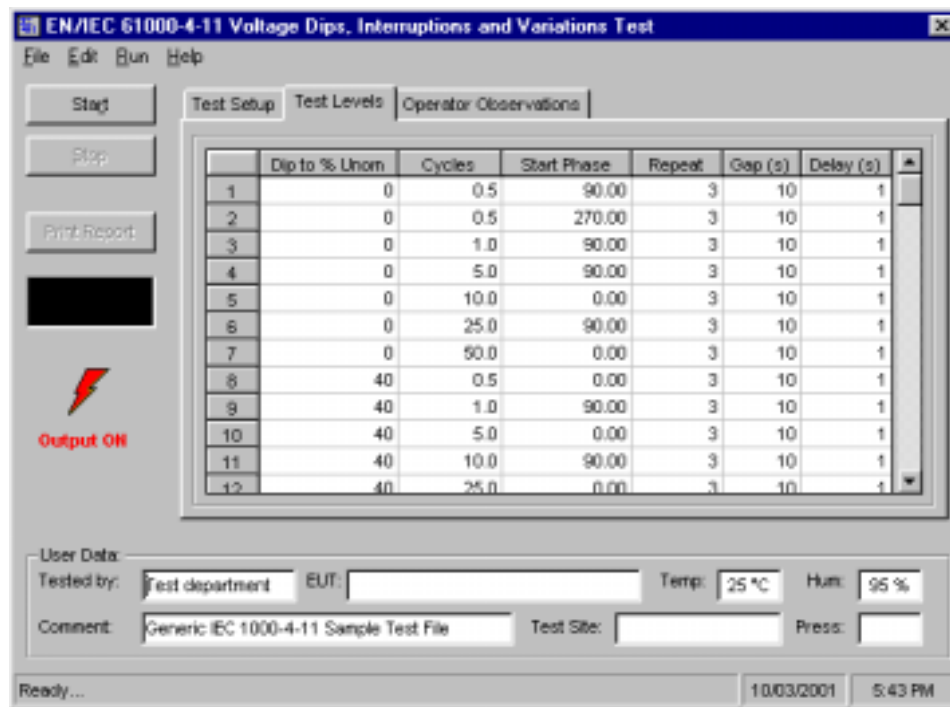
EN/IEC 61000-4-11 Voltage Dips, Interruptions and Variations Test

File Edit Run Help

Start

Stop

Print Report

Output ON

Test Setup | Test Levels | Operator Observations

| | Dip to % Unom | Cycles | Start Phase | Repeat | Gap (s) | Delay (s) |
|---|---|---|---|---|---|---|
| 1 | 0 | 0.5 | 90.00 | 3 | 10 | 1 |
| 2 | 0 | 0.5 | 270.00 | 3 | 10 | 1 |
| 3 | 0 | 1.0 | 90.00 | 3 | 10 | 1 |
| 4 | 0 | 5.0 | 90.00 | 3 | 10 | 1 |
| 5 | 0 | 10.0 | 0.00 | 3 | 10 | 1 |
| 6 | 0 | 25.0 | 90.00 | 3 | 10 | 1 |
| 7 | 0 | 50.0 | 0.00 | 3 | 10 | 1 |
| 8 | 40 | 0.5 | 0.00 | 3 | 10 | 1 |
| 9 | 40 | 1.0 | 90.00 | 3 | 10 | 1 |
| 10 | 40 | 5.0 | 0.00 | 3 | 10 | 1 |
| 11 | 40 | 10.0 | 90.00 | 3 | 10 | 1 |
| 12 | 40 | 25.0 | 0.00 | 3 | 10 | 1 |

User Data
Tested by: Test department
EUT:
Temp: 25 °C
Hum: 95 %
Comment: Generic IEC 1000-4-11 Sample Test File
Test Site:
Press:

Ready...
10/03/2001
5:43 PM